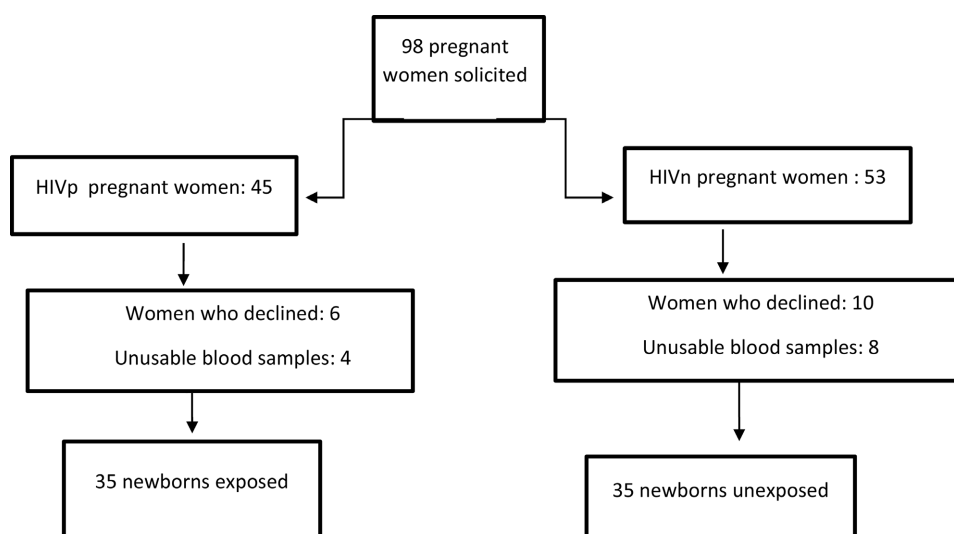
98 pregnant women solicited

HIVp pregnant women: 45

Women who declined: 6

Unusable blood samples: 4

35 newborns exposed

HIVn pregnant women : 53

Women who declined: 10

Unusable blood samples: 8

35 newborns unexposed